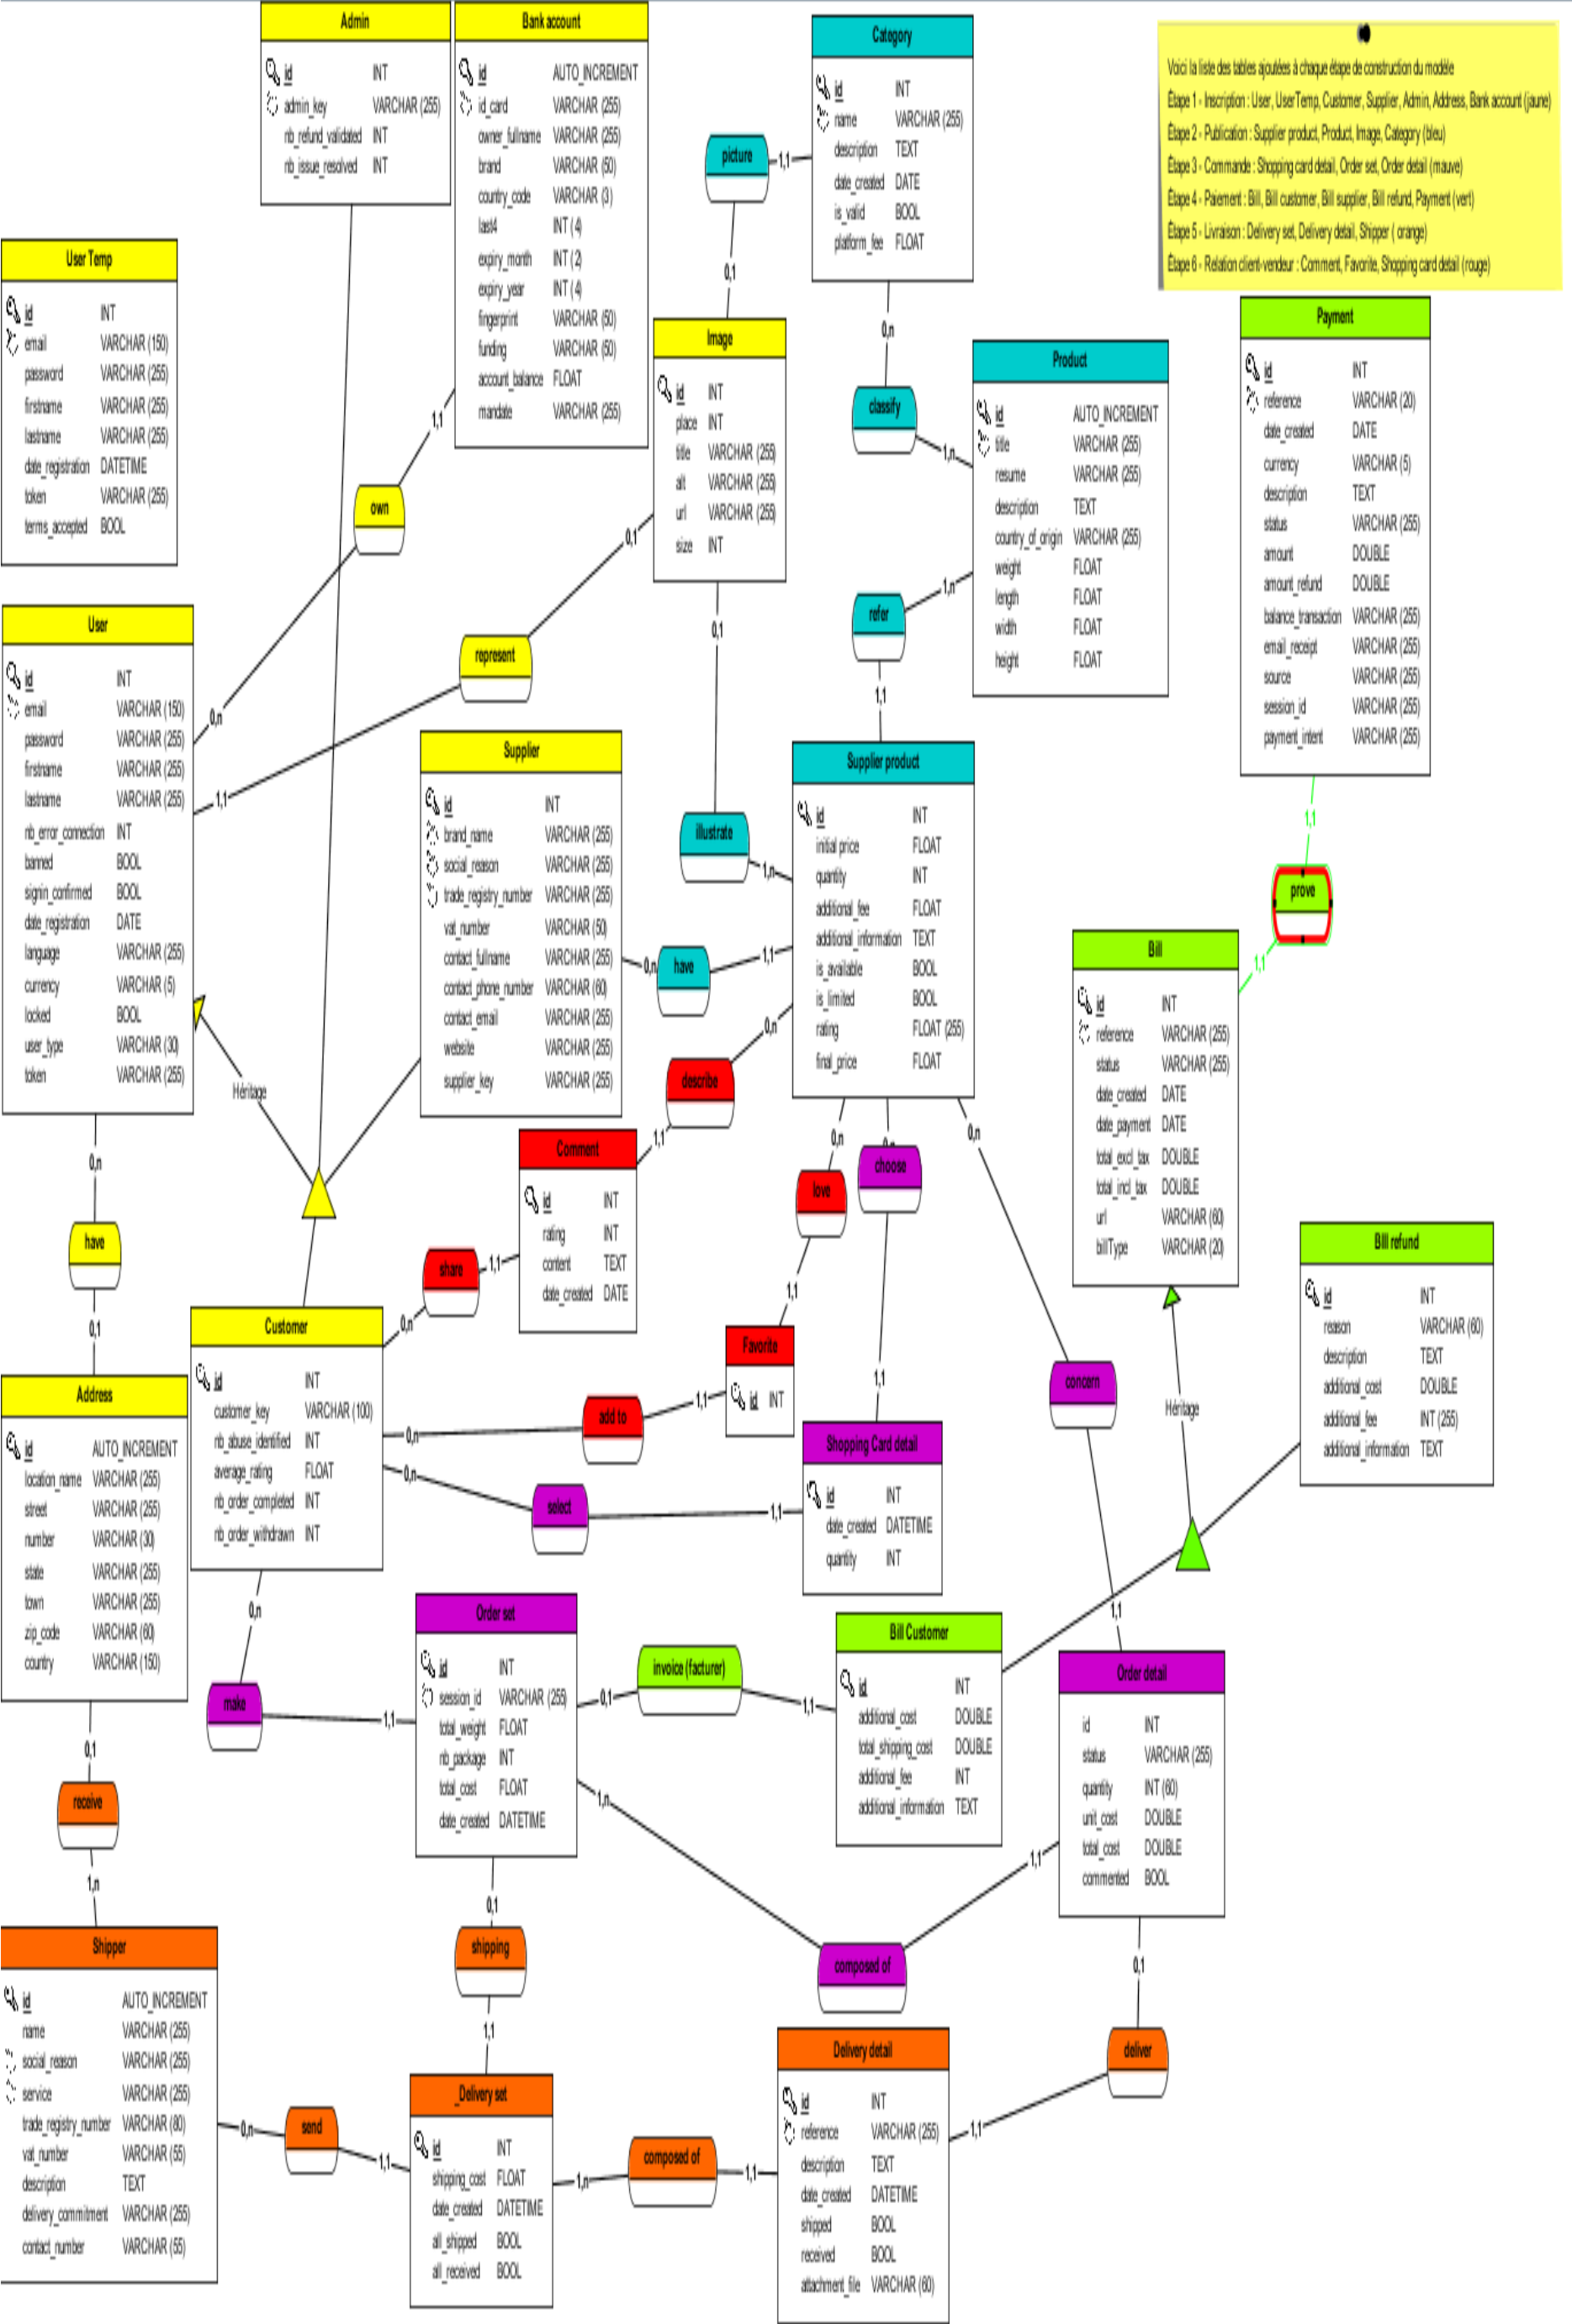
Admin
id INT
admin_key VARCHAR (255)
nb_refund_validated INT
nb_issue_resolved INT

Bank account
id AUTO_INCREMENT
id_card VARCHAR (255)
owner_fullname VARCHAR (255)
brand VARCHAR (50)
country_code VARCHAR (3)
last4 INT (4)
expiry_month INT (2)
expiry_year INT (4)
fingerprint VARCHAR (50)
funding VARCHAR (50)
account_balance FLOAT
mandate VARCHAR (255)

Category
id INT
name VARCHAR (255)
description TEXT
date_created DATE
is_valid BOOL
platform_fee FLOAT

Voici la liste des tables ajoutées à chaque étape de construction du modèle
Étape 1 - Inscription : User, UserTemp, Customer, Supplier, Admin, Address, Bank account (jaune)
Étape 2 - Publication : Supplier product, Product, Image, Category (bleu)
Étape 3 - Commande : Shopping card detail, Order set, Order detail (mauve)
Étape 4 - Paiement : Bill, Bill customer, Bill supplier, Bill refund, Payment (vert)
Étape 5 - Livraison : Delivery set, Delivery detail, Shipper ( orange)
Étape 6 - Relation client-vendeur : Comment, Favorite, Shopping card detail (rouge)

picture
1,1
0,1

User Temp
id INT
email VARCHAR (150)
password VARCHAR (255)
firstname VARCHAR (255)
lastname VARCHAR (255)
date_registration DATETIME
token VARCHAR (255)
terms_accepted BOOL

Image
id INT
place INT
title VARCHAR (255)
alt VARCHAR (255)
url VARCHAR (255)
size INT

0,n
classify
1,n

Product
id AUTO_INCREMENT
title VARCHAR (255)
resume VARCHAR (255)
description TEXT
country_of_origin VARCHAR (255)
weight FLOAT
length FLOAT
width FLOAT
height FLOAT

Payment
id INT
reference VARCHAR (20)
date_created DATE
currency VARCHAR (5)
description TEXT
status VARCHAR (255)
amount DOUBLE
amount_refund DOUBLE
balance_transaction VARCHAR (255)
email_receipt VARCHAR (255)
source VARCHAR (255)
session_id VARCHAR (255)
payment_intent VARCHAR (255)

1,1
own
0,1
represent
refer
1,n
1,1
0,n
0,1

User
id INT
email VARCHAR (150)
password VARCHAR (255)
firstname VARCHAR (255)
lastname VARCHAR (255)
nb_error_connection INT
banned BOOL
signin_confirmed BOOL
date_registration DATE
language VARCHAR (255)
currency VARCHAR (5)
locked BOOL
user_type VARCHAR (30)
token VARCHAR (255)

1,1

Supplier
id INT
brand_name VARCHAR (255)
social_reason VARCHAR (255)
trade_registry_number VARCHAR (255)
vat_number VARCHAR (50)
contact_fullname VARCHAR (255)
contact_phone_number VARCHAR (60)
contact_email VARCHAR (255)
website VARCHAR (255)
supplier_key VARCHAR (255)

Supplier product
id INT
initial_price FLOAT
quantity INT
additional_fee FLOAT
additional_information TEXT
is_available BOOL
is_limited BOOL
rating FLOAT (255)
final_price FLOAT

illustrate
1,n
1,1
prove
1,1
0,n
have
1,1
0,n
describe

Bill
id INT
reference VARCHAR (255)
status VARCHAR (255)
date_created DATE
date_payment DATE
total_excl_tax DOUBLE
total_incl_tax DOUBLE
url VARCHAR (60)
billType VARCHAR (20)

Héritage
0,n
have
0,1
1,1

Comment
id INT
rating INT
content TEXT
date_created DATE

0,n
choose
0,n
love
1,1
share
1,1

Bill refund
id INT
reason VARCHAR (60)
description TEXT
additional_cost DOUBLE
additional_fee INT (255)
additional_information TEXT

0,n

Customer
id INT
customer_key VARCHAR (100)
nb_abuse_identified INT
average_rating FLOAT
nb_order_completed INT
nb_order_withdrawn INT

Address
id AUTO_INCREMENT
location_name VARCHAR (255)
street VARCHAR (255)
number VARCHAR (30)
state VARCHAR (255)
town VARCHAR (255)
zip_code VARCHAR (60)
country VARCHAR (150)

Favorite
id INT

add to
1,1
0,n
1,1
concern
Héritage

Shopping Card detail
id INT
date_created DATETIME
quantity INT

0,n
select
1,1
0,n
1,1

Order set
id INT
session_id VARCHAR (255)
total_weight FLOAT
nb_package INT
total_cost FLOAT
date_created DATETIME

invoice (facturer)
0,1
1,1

Bill Customer
id INT
additional_cost DOUBLE
total_shipping_cost DOUBLE
additional_fee INT
additional_information TEXT

Order detail
id INT
status VARCHAR (255)
quantity INT (60)
unit_cost DOUBLE
total_cost DOUBLE
commented BOOL

make
1,1
0,1
receive
1,n
1,n
1,1
0,1
shipping
1,1
composed of
0,1
deliver

Shipper
id AUTO_INCREMENT
name VARCHAR (255)
social_reason VARCHAR (255)
service VARCHAR (255)
trade_registry_number VARCHAR (80)
vat_number VARCHAR (55)
description TEXT
delivery_commitment VARCHAR (255)
contact_number VARCHAR (55)

0,n
send
1,1

Delivery set
id INT
shipping_cost FLOAT
date_created DATETIME
all_shipped BOOL
all_received BOOL

1,n
composed of
1,1

Delivery detail
id INT
reference VARCHAR (255)
description TEXT
date_created DATETIME
shipped BOOL
received BOOL
attachment_file VARCHAR (60)

1,1